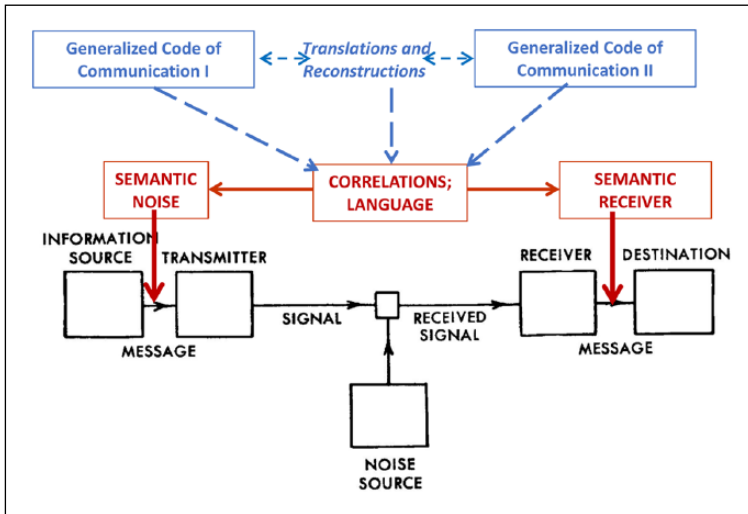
Generalized Code of Communication I

Translations and Reconstructions

Generalized Code of Communication II

SEMANTIC NOISE

CORRELATIONS; LANGUAGE

SEMANTIC RECEIVER

INFORMATION SOURCE

TRANSMITTER

RECEIVER

DESTINATION

SIGNAL

RECEIVED SIGNAL

MESSAGE

MESSAGE

NOISE SOURCE